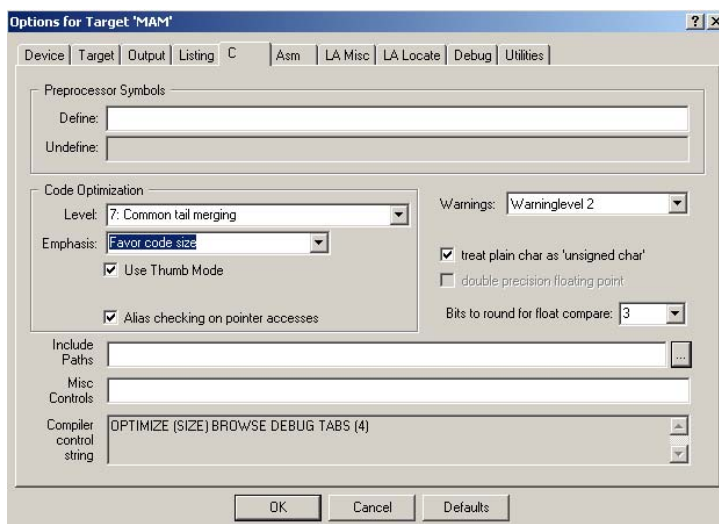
Options for Target 'MAM'

?

Device | Target | Output | Listing | C | Asm | LA Misc | LA Locate | Debug | Utilities

Preprocessor Symbols

Define:

Undefine:

Code Optimization

Level: 7: Common tail merging

Emphasis: Favor code size

Use Thumb Mode

Alias checking on pointer accesses

Warnings: Warninglevel 2

treat plain char as 'unsigned char'

double precision floating point

Bits to round for float compare: 3

Include Paths

...

Misc Controls

Compiler control string

OPTIMIZE (SIZE) BROWSE DEBUG TABS (4)

OK

Cancel

Defaults